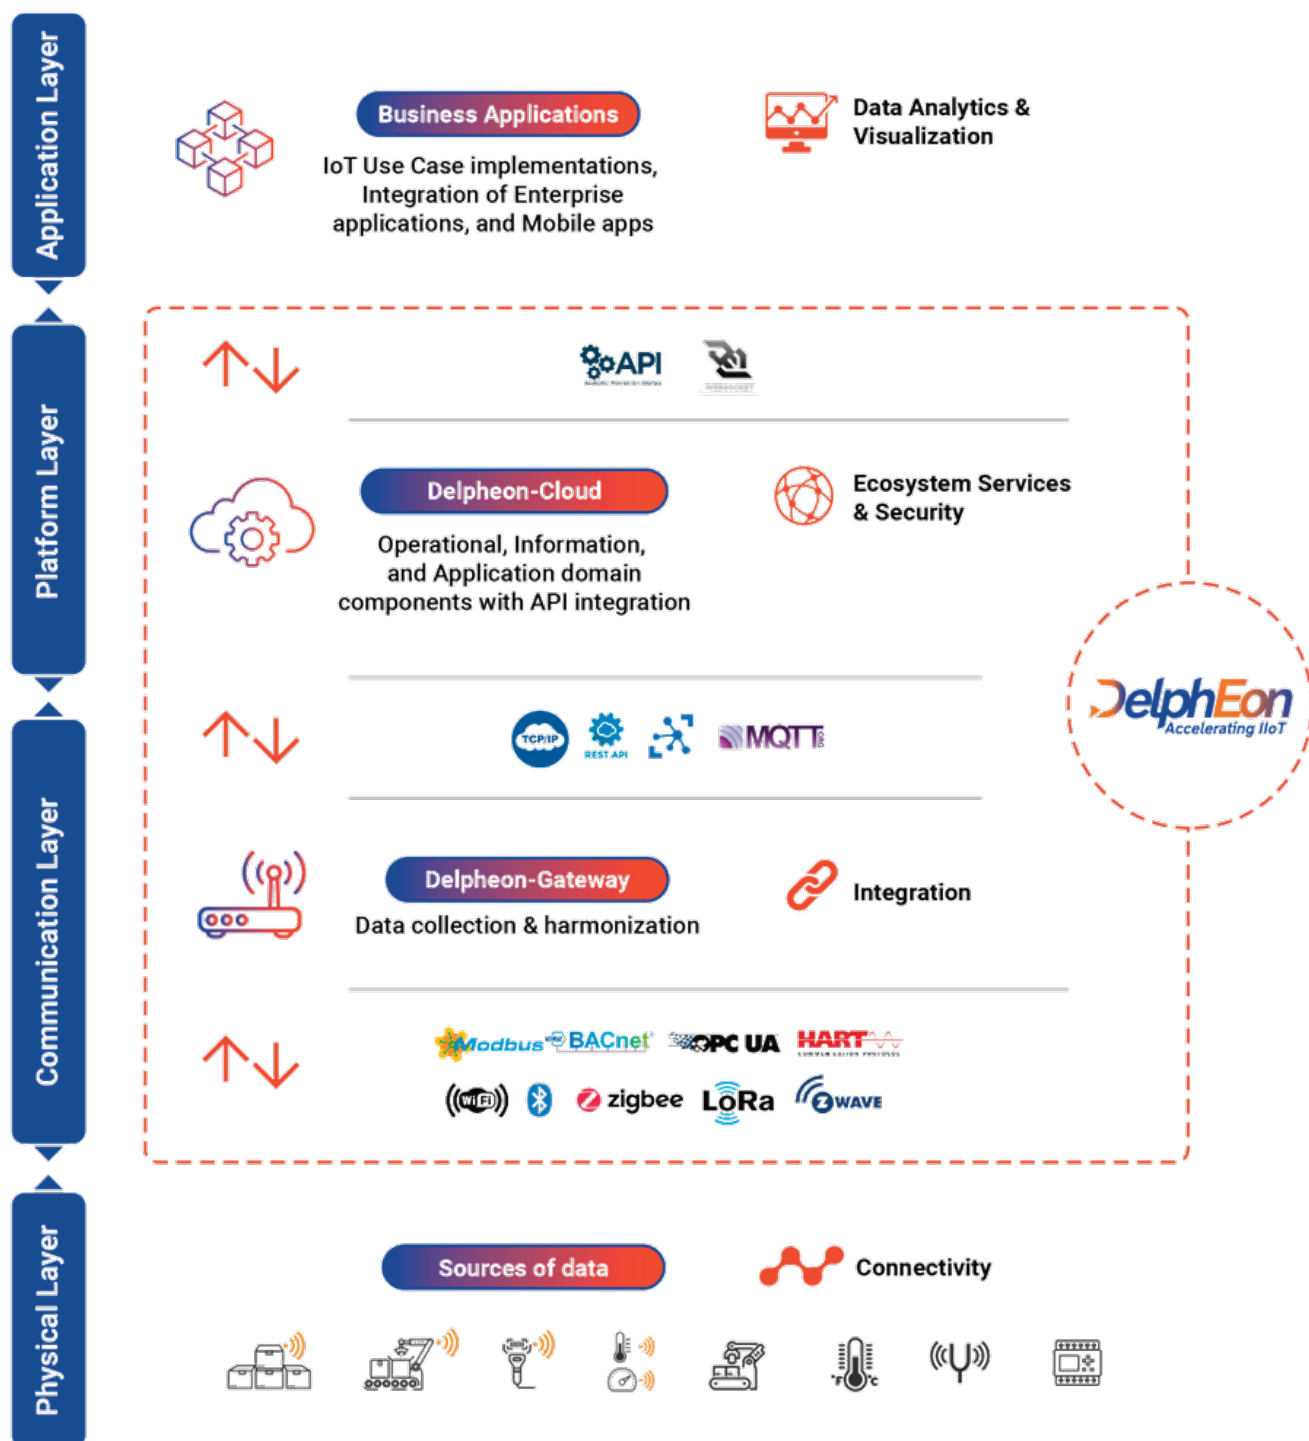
Application Layer

Business Applications

IoT Use Case implementations, Integration of Enterprise applications, and Mobile apps

Data Analytics & Visualization

Platform Layer

API

Delpheon-Cloud

Operational, Information, and Application domain components with API integration

Ecosystem Services & Security

DelphEon
Accelerating IIoT

Communication Layer

TCP/IP

REST API

MQTT

Delpheon-Gateway

Data collection & harmonization

Integration

Modbus BACnet OPC UA HART

WiFi zigbee LoRa WAVE

Physical Layer

Sources of data

Connectivity

°F °C